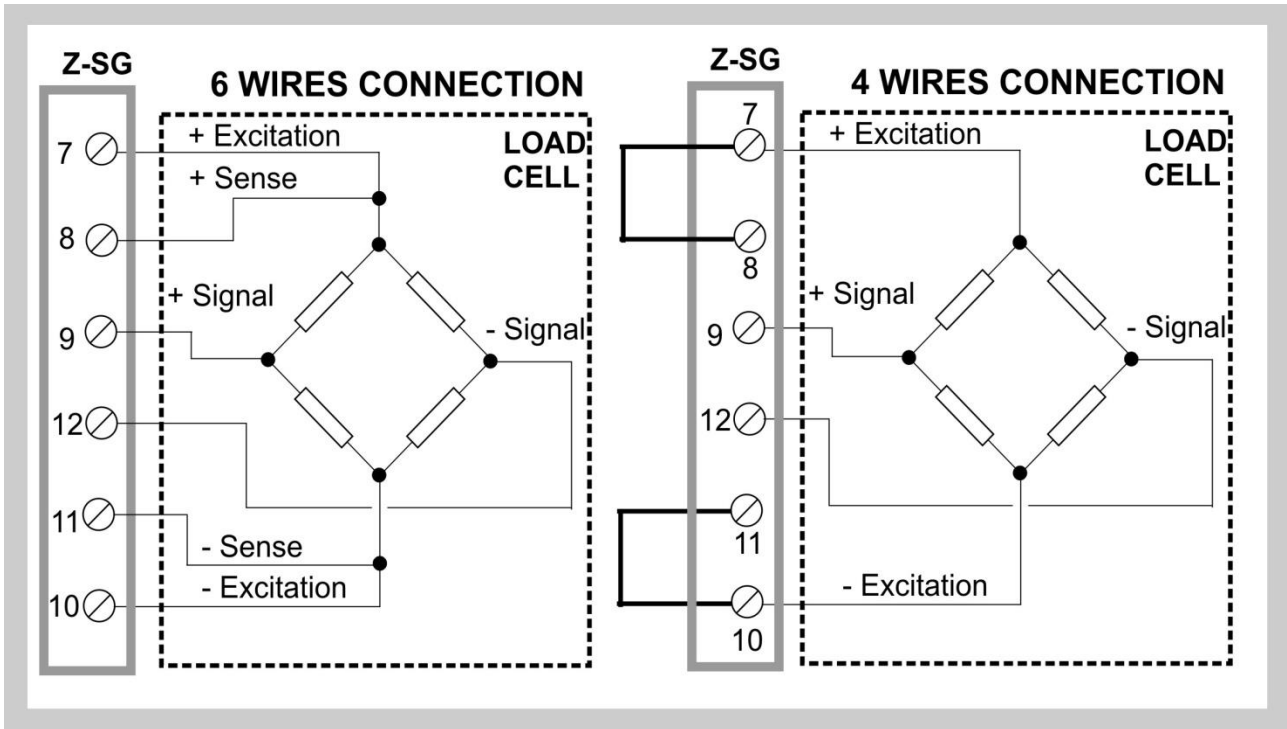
Z-SG

6 WIRES CONNECTION

LOAD CELL

7
8
9
12
11
10

+ Excitation
+ Sense
+ Signal
- Signal
- Sense
- Excitation

Z-SG

4 WIRES CONNECTION

LOAD CELL

7
8
9
12
11
10

+ Excitation
+ Signal
- Signal
- Excitation